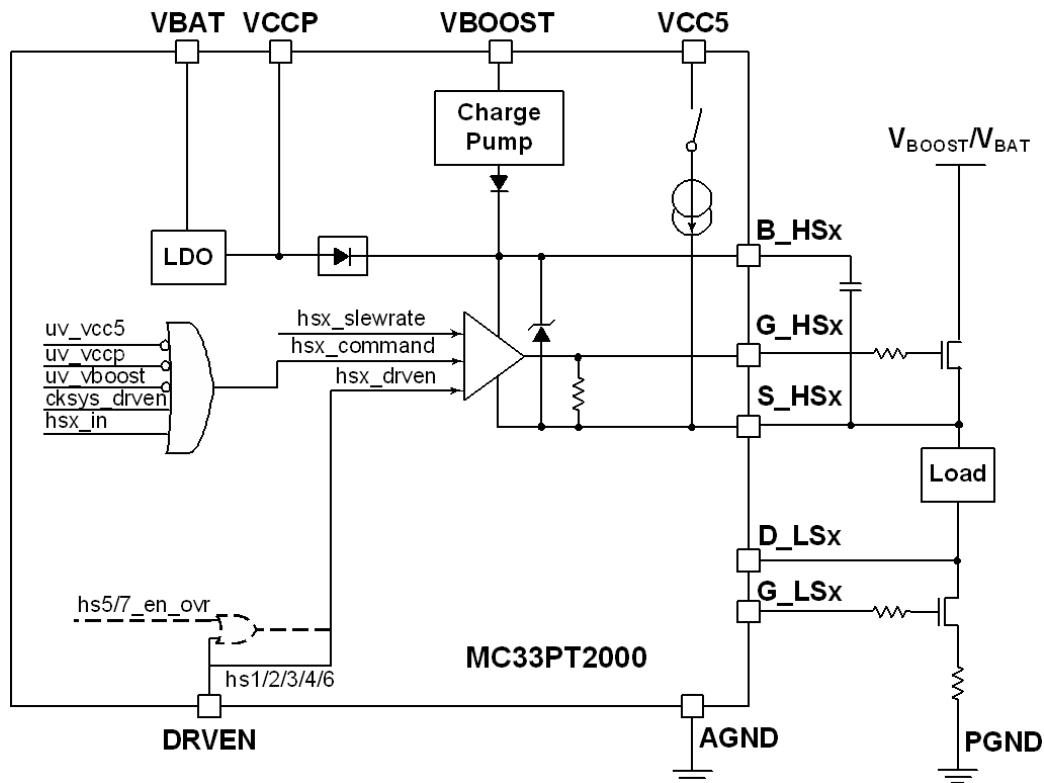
VBAT VCCP VBOOST VCC5

Charge Pump

$V_{BOOST}/V_{BAT}$

LDO

B_HSx

uv_vcc5
uv_vccp
uv_vboost
cksys_drven
hsx_in

hsx_slewrate
hsx_command
hsx_drven

G_HSx

S_HSx

Load

D_LSx

G_LSx

hs5/7_en_ovr

hs1/2/3/4/6

MC33PT2000

DRVEN

AGND

PGND